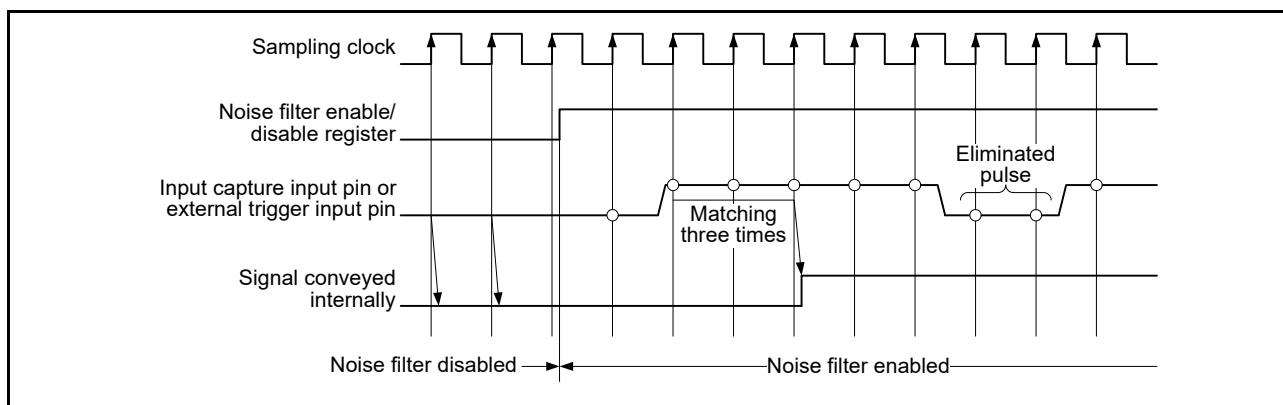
Sampling clock

Noise filter enable/ disable register

Input capture input pin or external trigger input pin

Signal conveyed internally

Matching three times

Eliminated pulse

Noise filter disabled

Noise filter enabled